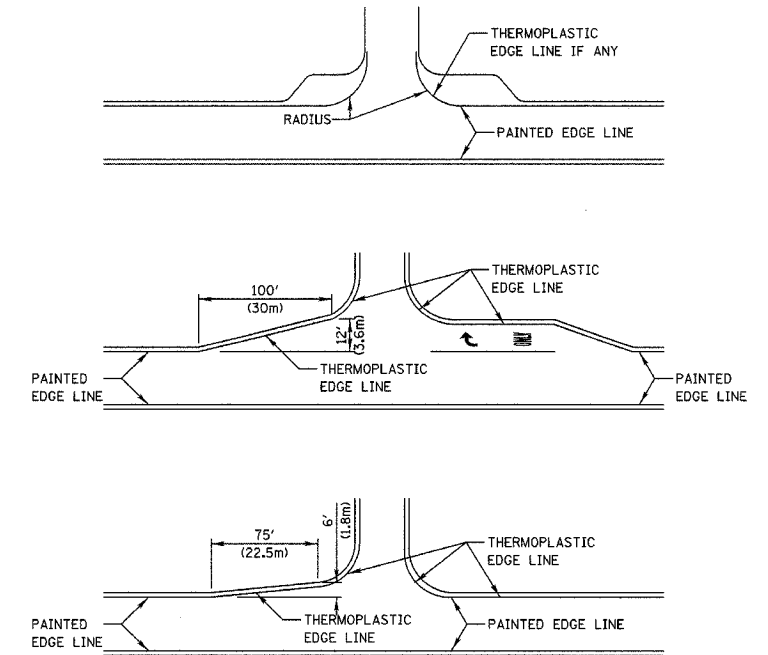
THERMOPLASTIC EDGE LINE IF ANY

RADIUS

PAINTED EDGE LINE

100'
(30m)

12'
(3.6m)

THERMOPLASTIC EDGE LINE

THERMOPLASTIC EDGE LINE

PAINTED EDGE LINE

PAINTED EDGE LINE

75'
(22.5m)

6'
(1.8m)

THERMOPLASTIC EDGE LINE

THERMOPLASTIC EDGE LINE

PAINTED EDGE LINE

PAINTED EDGE LINE